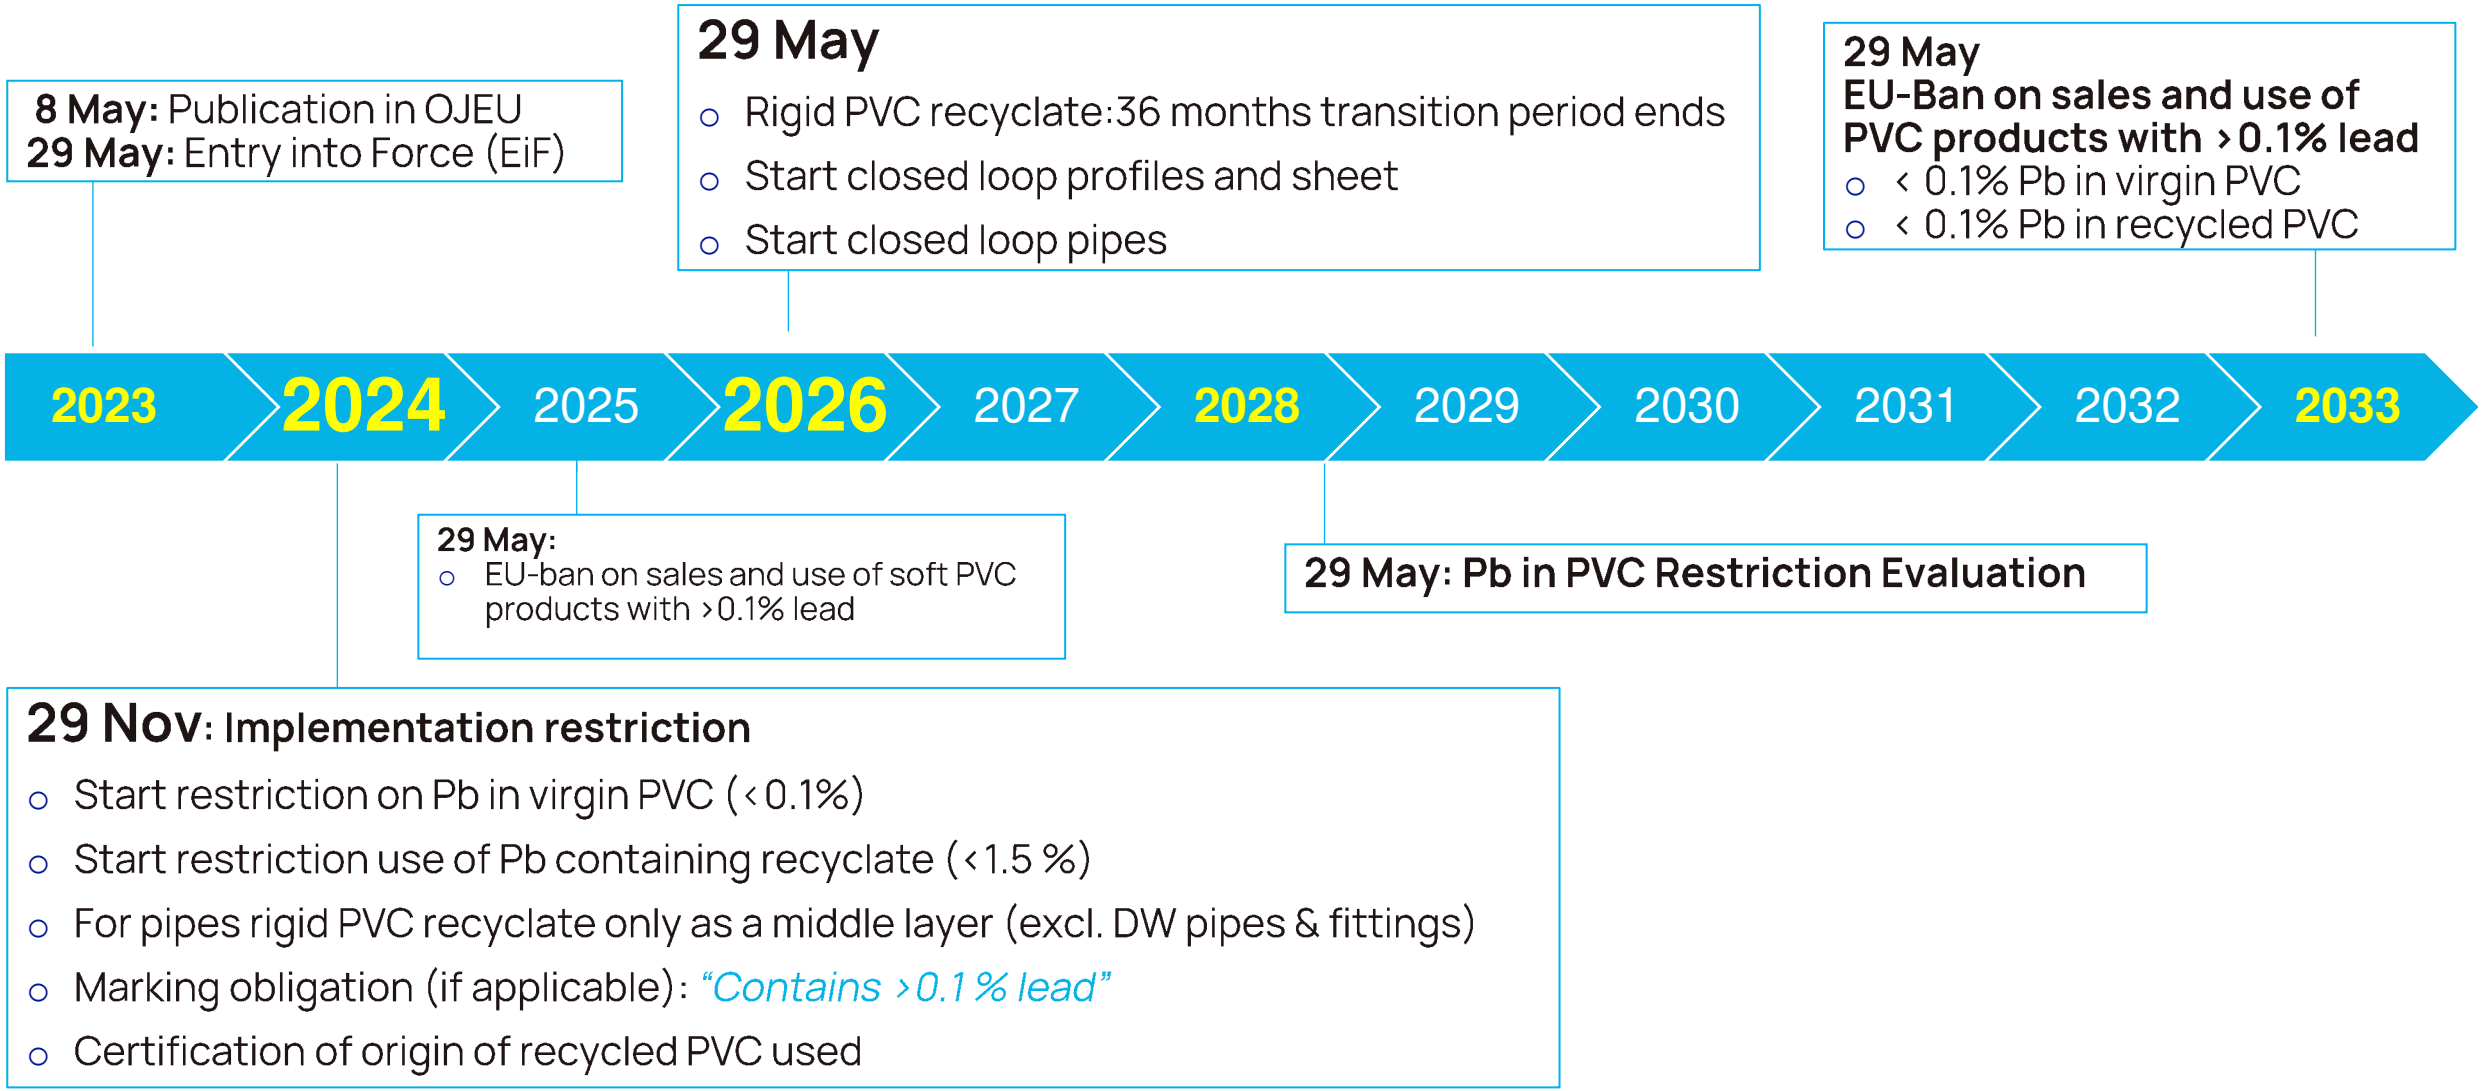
8 May: Publication in OJEU
29 May: Entry into Force (EiF)

29 May
- Rigid PVC recyclate:36 months transition period ends
- Start closed loop profiles and sheet
- Start closed loop pipes

29 May
EU-Ban on sales and use of PVC products with >0.1% lead
- < 0.1% Pb in virgin PVC
- < 0.1% Pb in recycled PVC

2023 2024 2025 2026 2027 2028 2029 2030 2031 2032 2033

29 May:
- EU-ban on sales and use of soft PVC products with >0.1% lead

29 May: Pb in PVC Restriction Evaluation

29 Nov: Implementation restriction
- Start restriction on Pb in virgin PVC (<0.1%)
- Start restriction use of Pb containing recyclate (<1.5 %)
- For pipes rigid PVC recyclate only as a middle layer (excl. DW pipes & fittings)
- Marking obligation (if applicable): "Contains >0.1 % lead"
- Certification of origin of recycled PVC used